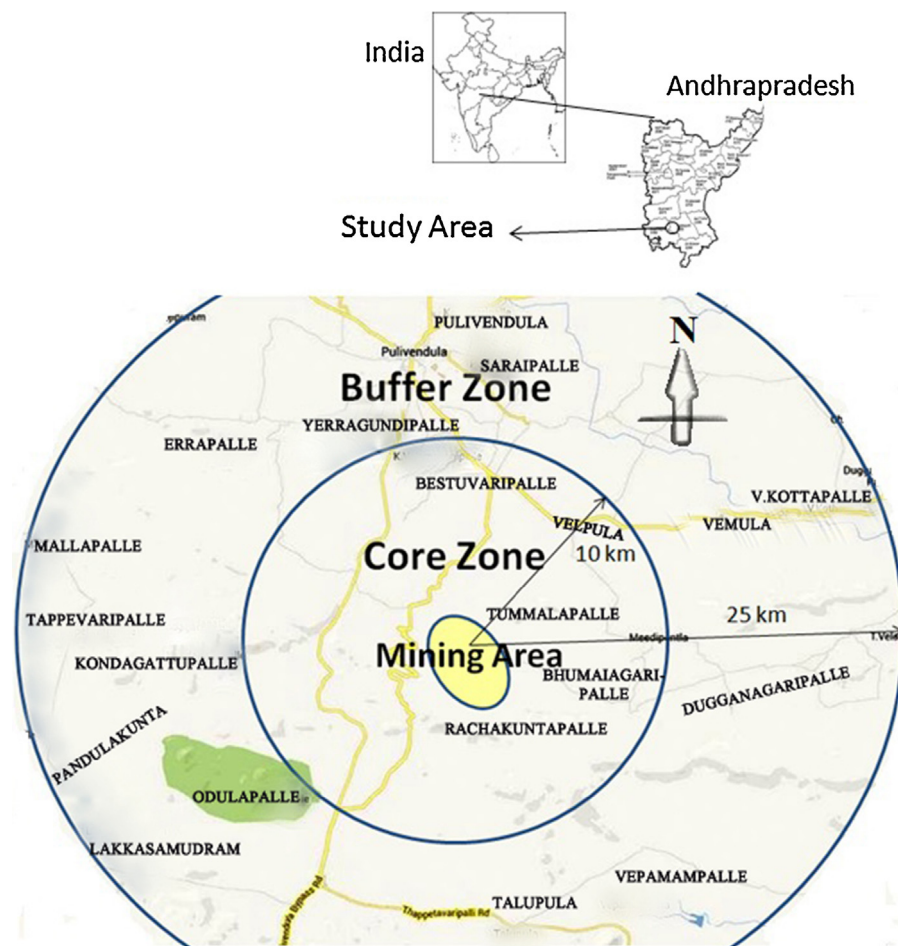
India

Andhrapradesh

Study Area

PULIVENDULA

Pulivendula

SARAIPALLE

N

Buffer Zone

YERRAGUNDIPALLE

ERRAPALLE

BESTUVARIPALLE

V.KOTTAPALLE

VELPULA

VEMULA

MALLAPALLE

Core Zone

10 km

TAPPEVARIPALLE

TUMMALAPALLE

25 km

Meedipentla

KONDAGATTUPALLE

Mining Area

BHUMAIAGARI-PALLE

DUGGANAGARIPALLE

PANDULAKUNTA

RACHAKUNTAPALLE

ODULAPALLE

LAKKASAMUDRAM

VEPAMAMPALLE

TALUPULA

Thappetavaripalli Rd